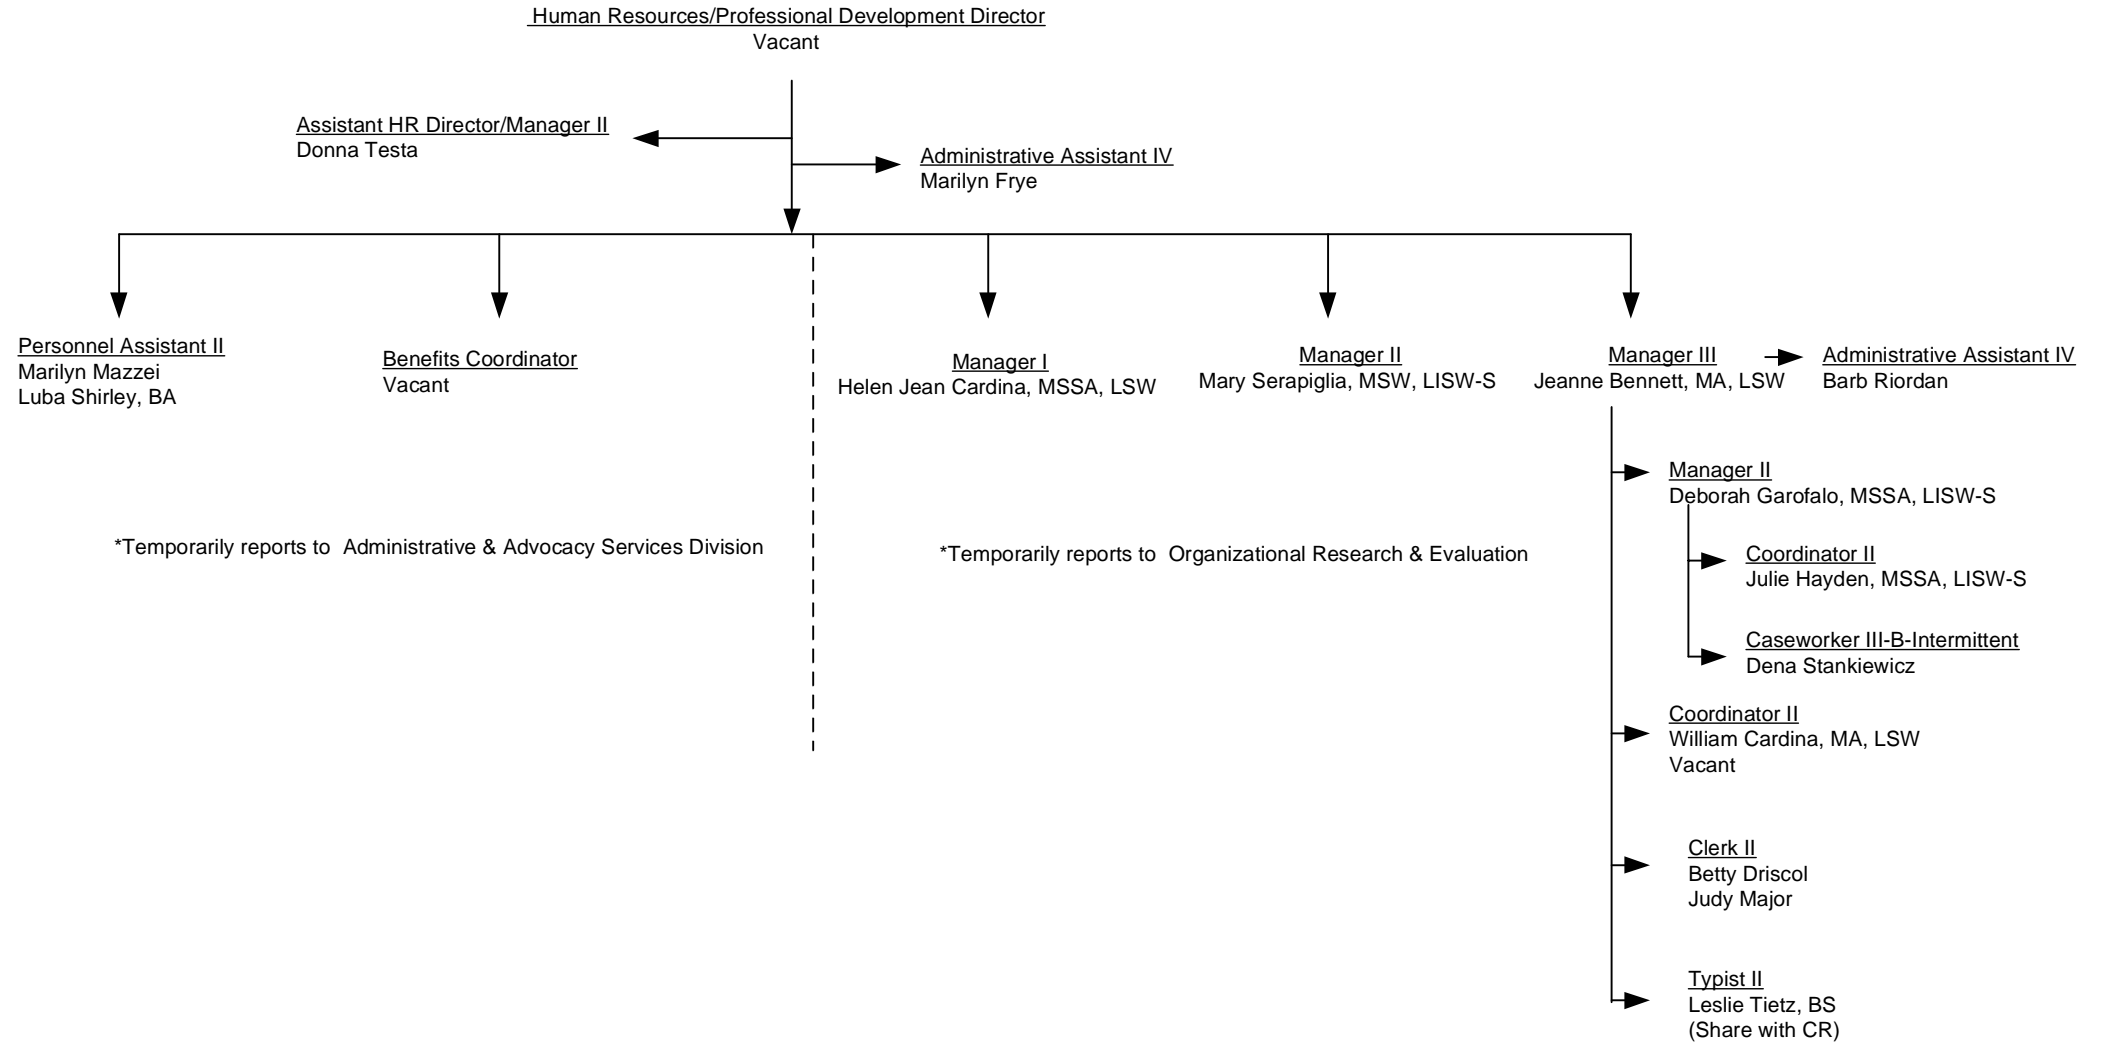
Human Resources/Professional Development Director
Vacant

Assistant HR Director/Manager II
Donna Testa

Administrative Assistant IV
Marilyn Frye

Personnel Assistant II
Marilyn Mazzei
Luba Shirley, BA

Benefits Coordinator
Vacant

Manager I
Helen Jean Cardina, MSSA, LSW

Manager II
Mary Serapiglia, MSW, LISW-S

Manager III
Jeanne Bennett, MA, LSW

Administrative Assistant IV
Barb Riordan

Manager II
Deborah Garofalo, MSSA, LISW-S

Coordinator II
Julie Hayden, MSSA, LISW-S

Caseworker III-B-Intermittent
Dena Stankiewicz

Coordinator II
William Cardina, MA, LSW
Vacant

Clerk II
Betty Driscol
Judy Major

Typist II
Leslie Tietz, BS
(Share with CR)

*Temporarily reports to Administrative & Advocacy Services Division

*Temporarily reports to Organizational Research & Evaluation